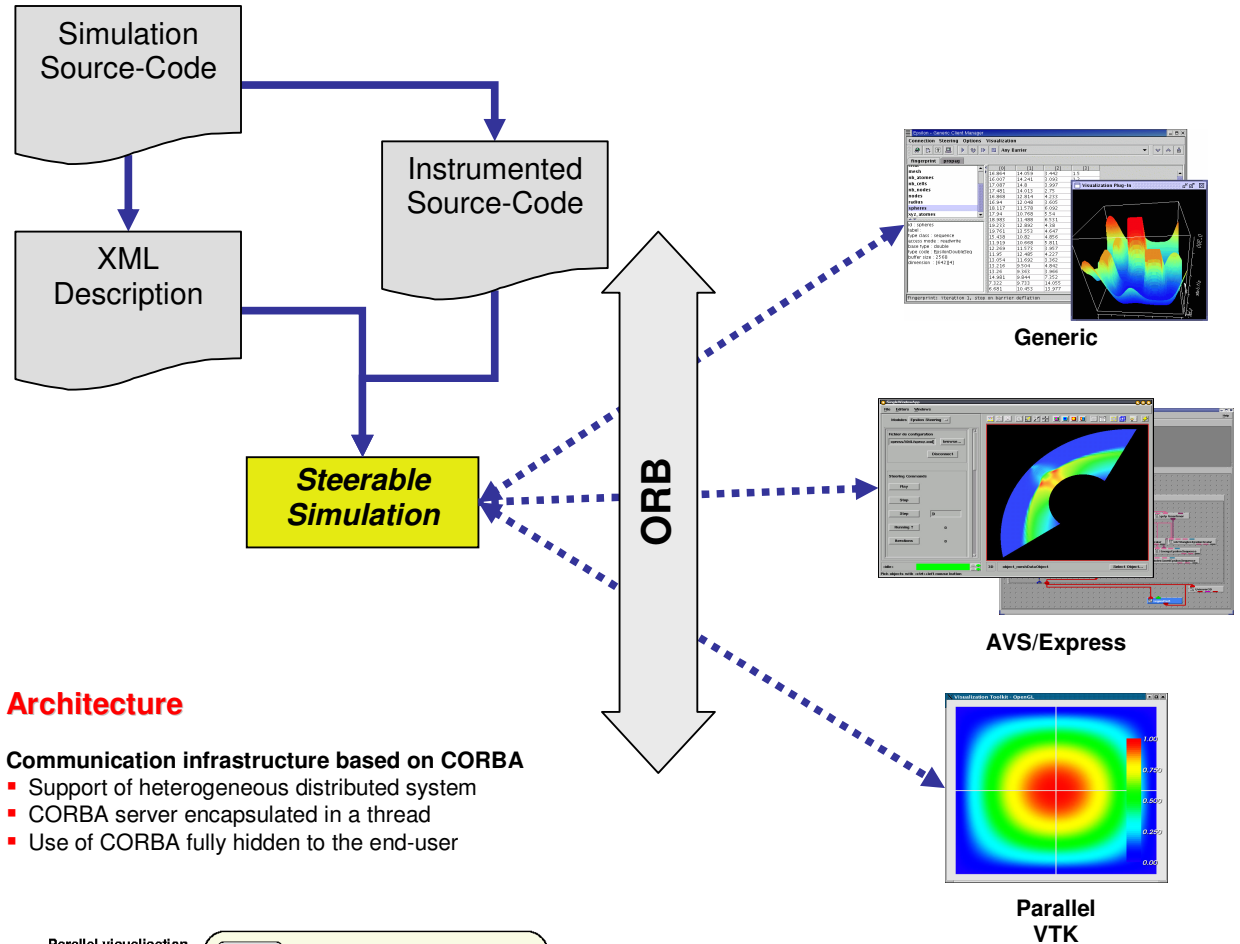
Simulation Source-Code

Instrumented Source-Code

XML Description

Steerable Simulation

ORB

Generic

AVS/Express

Parallel VTK

Architecture

Communication infrastructure based on CORBA
- Support of heterogeneous distributed system
- CORBA server encapsulated in a thread
- Use of CORBA fully hidden to the end-user

Parallel visualisation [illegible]